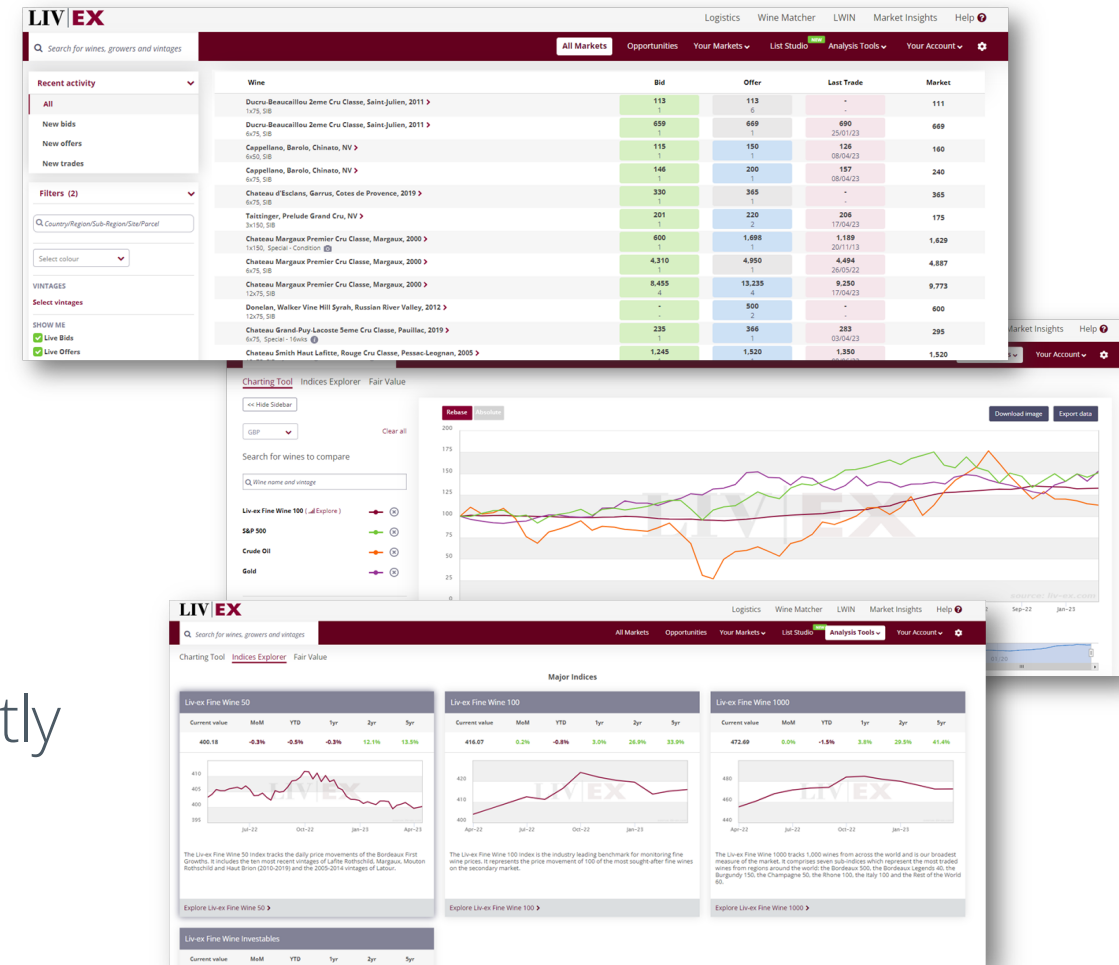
LIV|EX

Logistics Wine Matcher LWIN Market Insights Help

Search for wines, growers and vintages

All Markets Opportunities Your Markets List Studio NEW Analysis Tools Your Account

Recent activity
All
New bids
New offers
New trades

Filters (2)
Country/Region/Sub-Region/Site/Parcel
Select colour
VINTAGES
Select vintages
SHOW ME
Live Bids
Live Offers

| Wine | Bid | Offer | Last Trade | Market |
|---|---|---|---|---|
| Ducru-Beaucaillou 2eme Cru Classe, Saint-Julien, 2011 > 1x75, SIB | 113 1 | 113 6 | - - | 111 |
| Ducru-Beaucaillou 2eme Cru Classe, Saint-Julien, 2011 > 6x75, SIB | 659 1 | 669 1 | 690 25/01/23 | 669 |
| Cappellano, Barolo, Chinato, NV > 6x50, SIB | 115 1 | 150 1 | 126 08/04/23 | 160 |
| Cappellano, Barolo, Chinato, NV > 6x75, SIB | 146 1 | 200 1 | 157 08/04/23 | 240 |
| Chateau d'Esclans, Garrus, Cotes de Provence, 2019 > 6x75, SIB | 330 1 | 365 1 | - - | 365 |
| Taittinger, Prelude Grand Cru, NV > 3x150, SIB | 201 1 | 220 2 | 206 17/04/23 | 175 |
| Chateau Margaux Premier Cru Classe, Margaux, 2000 > 1x150, Special - Condition | 600 1 | 1,698 1 | 1,189 20/11/13 | 1,629 |
| Chateau Margaux Premier Cru Classe, Margaux, 2000 > 6x75, SIB | 4,310 1 | 4,950 1 | 4,494 26/05/22 | 4,887 |
| Chateau Margaux Premier Cru Classe, Margaux, 2000 > 12x75, SIB | 8,455 4 | 13,235 4 | 9,250 17/04/23 | 9,773 |
| Donelan, Walker Vine Hill Syrah, Russian River Valley, 2012 > 12x75, SIB | - - | 500 2 | - - | 600 |
| Chateau Grand-Puy-Lacoste 5eme Cru Classe, Pauillac, 2019 > 6x75, Special - 16wks | 235 1 | 366 1 | 283 03/04/23 | 295 |
| Chateau Smith Haut Lafitte, Rouge Cru Classe, Pessac-Leognan, 2005 > | 1,245 | 1,520 | 1,350 | 1,520 |

Market Insights Help
Your Account

Charting Tool Indices Explorer Fair Value
<< Hide Sidebar
GBP
Clear all
Search for wines to compare
Wine name and vintage
Liv-ex Fine Wine 100 ( Explore )
S&P 500
Crude Oil
Gold

Rebase Absolute
Download image Export data
200 175 150 125 100 75 50 25 0
Sep-22 Jan-23

LIV|EX

Logistics Wine Matcher LWIN Market Insights Help

Search for wines, growers and vintages

All Markets Opportunities Your Markets List Studio NEW Analysis Tools Your Account

Charting Tool Indices Explorer Fair Value

Major Indices

Liv-ex Fine Wine 50
| Current value | MoM | YTD | 1yr | 2yr | 5yr |
|---|---|---|---|---|---|
| 400.18 | -0.3% | -0.5% | -0.3% | 12.1% | 13.5% |

410 405 400 395
Jul-22 Oct-22 Jan-23 Apr-23

The Liv-ex Fine Wine 50 index tracks the daily price movements of the Bordeaux First Growths. It includes the ten most recent vintages of Lafite Rothschild, Margaux, Mouton Rothschild and Haut Brion (2010-2019) and the 2005-2014 vintages of Latour.

Explore Liv-ex Fine Wine 50 >

Liv-ex Fine Wine 100
| Current value | MoM | YTD | 1yr | 2yr | 5yr |
|---|---|---|---|---|---|
| 416.07 | 0.2% | -0.8% | 3.0% | 26.9% | 33.9% |

420 410 400
Apr-22 Jul-22 Oct-22 Jan-23

The Liv-ex Fine Wine 100 index is the industry leading benchmark for monitoring fine wine prices. It represents the price movement of 100 of the most sought-after fine wines on the secondary market.

Explore Liv-ex Fine Wine 100 >

Liv-ex Fine Wine 1000
| Current value | MoM | YTD | 1yr | 2yr | 5yr |
|---|---|---|---|---|---|
| 472.69 | 0.0% | -1.5% | 3.8% | 29.5% | 41.4% |

480 460 440
Apr-22 Jul-22 Oct-22 Jan-23

The Liv-ex Fine Wine 1000 tracks 1,000 wines from across the world and is our broadest measure of the market. It comprises seven sub-indices which represent the most traded wines from regions around the world: the Bordeaux 500, the Bordeaux Legends 40, the Burgundy 150, the Champagne 50, the Rhone 100, the Italy 100 and the Rest of the World 60.

Explore Liv-ex Fine Wine 1000 >

Liv-ex Fine Wine Investables
| Current value | MoM | YTD | 1yr | 2yr | 5yr |

tly